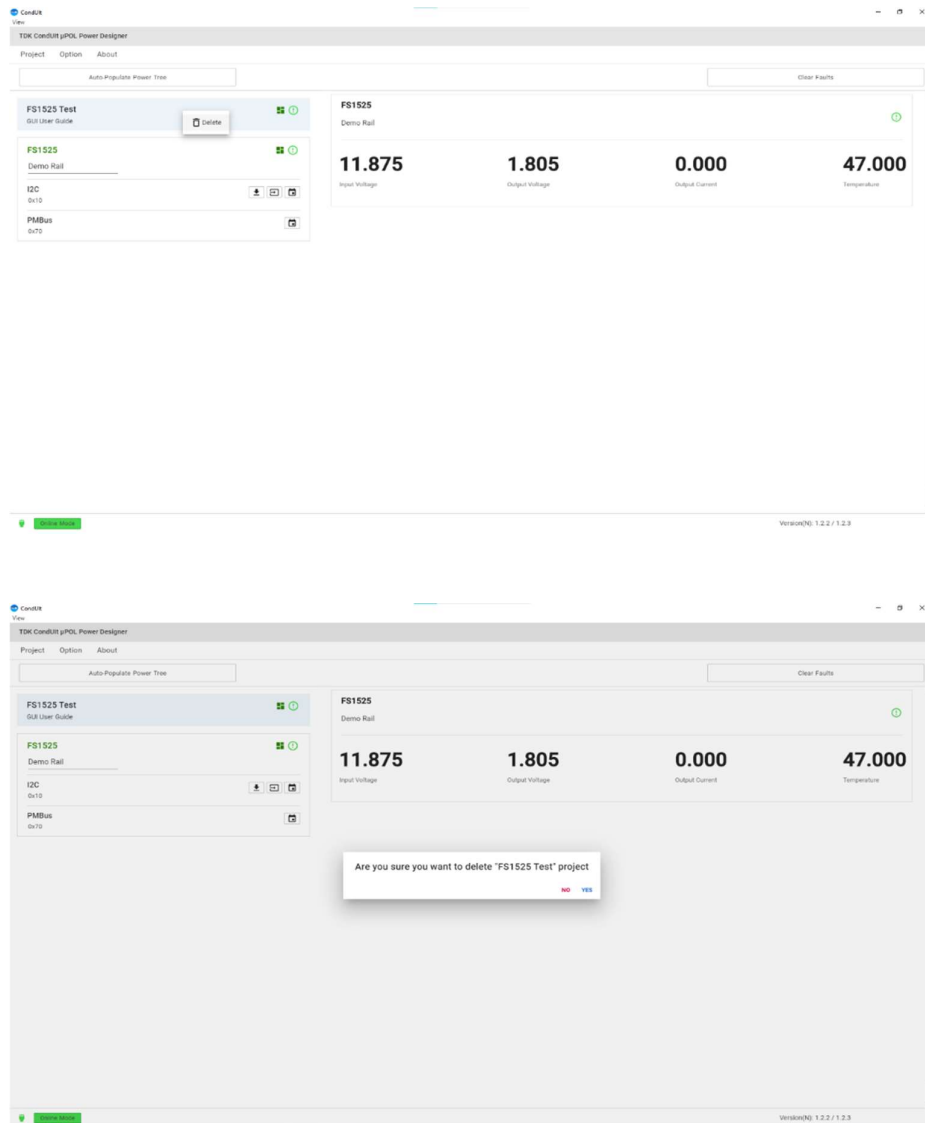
CondUit
View
TDK CondUit µPOL Power Designer
Project Option About
Auto-Populate Power Tree
Clear Faults
FS1525 Test
GUI User Guide
Delete
FS1525
Demo Rail
I2C
0x10
PMBus
0x70
FS1525
Demo Rail
11.875
Input Voltage
1.805
Output Voltage
0.000
Output Current
47.000
Temperature
Online Mode
Version(N): 1.2.2 / 1.2.3

CondUit
View
TDK CondUit µPOL Power Designer
Project Option About
Auto-Populate Power Tree
Clear Faults
FS1525 Test
GUI User Guide
FS1525
Demo Rail
I2C
0x10
PMBus
0x70
FS1525
Demo Rail
11.875
Input Voltage
1.805
Output Voltage
0.000
Output Current
47.000
Temperature
Are you sure you want to delete "FS1525 Test" project
NO YES
Online Mode
Version(N): 1.2.2 / 1.2.3